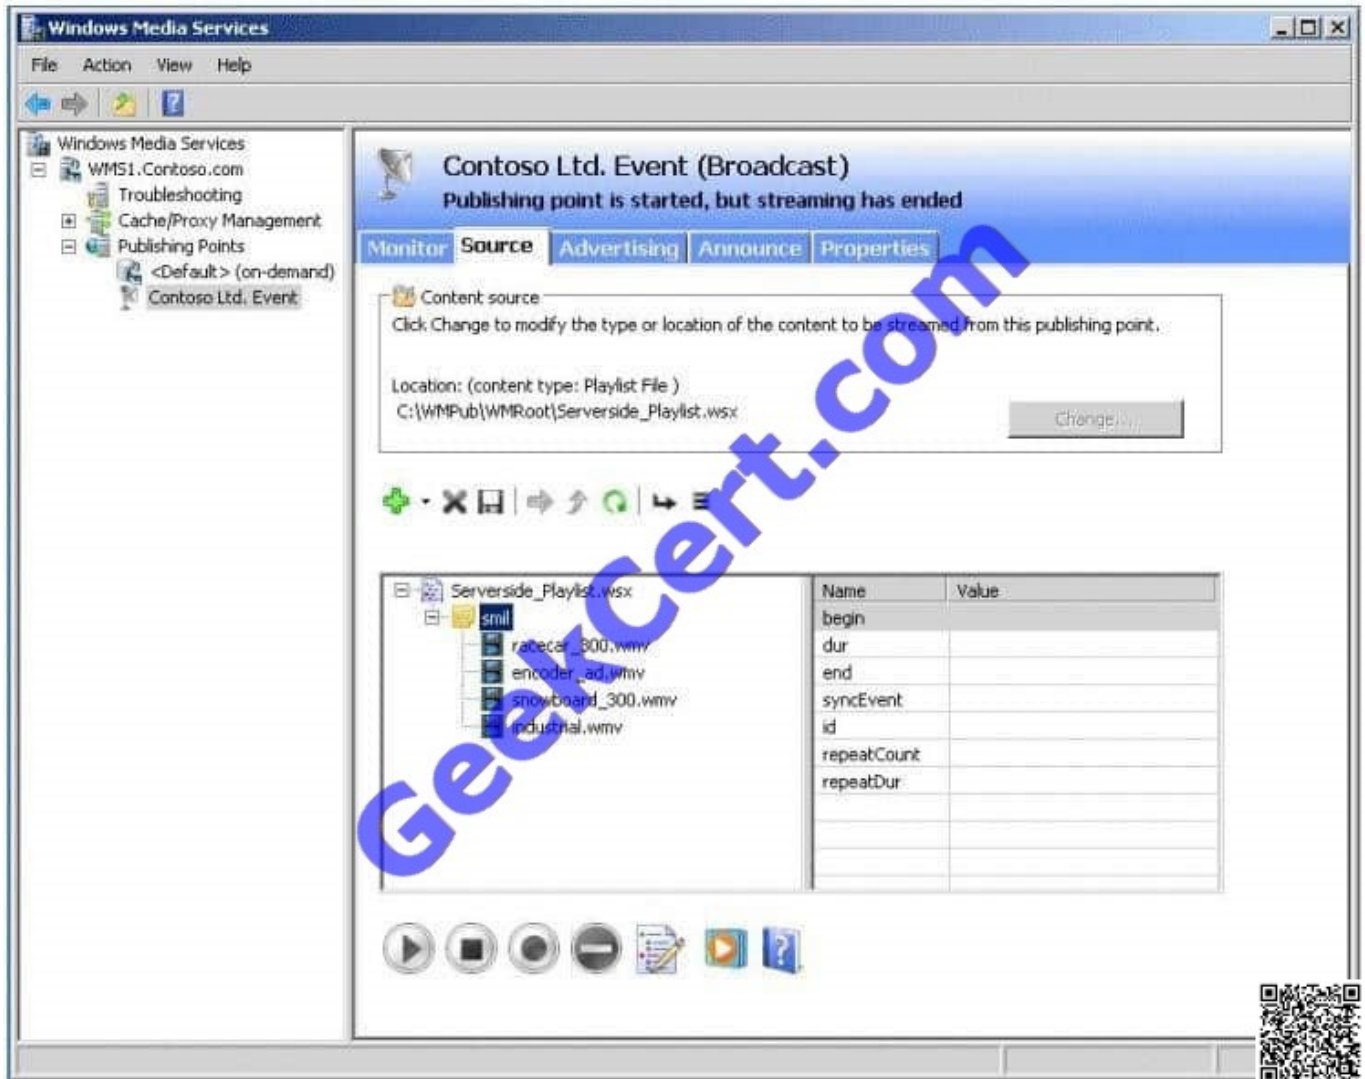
Windows Media Services

File Action View Help

Windows Media Services
WMS1.Contoso.com
Troubleshooting
Cache/Proxy Management
Publishing Points
<Default> (on-demand)
Contoso Ltd. Event

Contoso Ltd. Event (Broadcast)
Publishing point is started, but streaming has ended

Monitor | Source | Advertising | Announce | Properties

Content source
Click Change to modify the type or location of the content to be streamed from this publishing point.

Location: (content type: Playlist File )
C:\WMPub\WMRoot\Serverside_Playlist.wsx

Change...

Serverside_Playlist.wsx
smil
racecar_300.wmv
encoder_ad.wmv
snowboard_300.wmv
industrial.wmv

| Name | Value |
|---|---|
| begin | |
| dur | |
| end | |
| syncEvent | |
| id | |
| repeatCount | |
| repeatDur | |

GeekCert.com